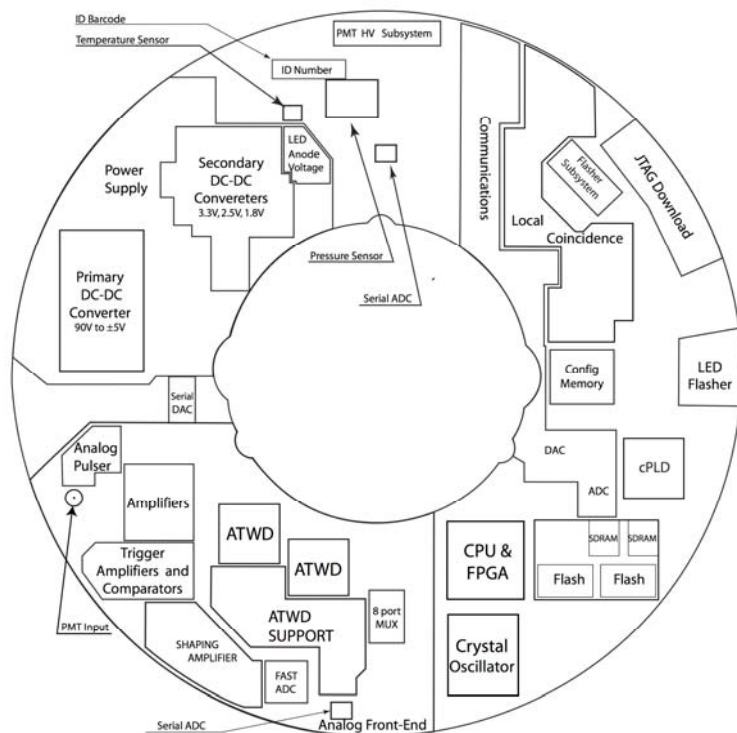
ID Barcode

Temperature Sensor

PMT HV Subsystem

ID Number

Communications

Flasher Subsystem

JTAG Download

LED Anode Voltage

Power Supply

Secondary DC-DC Convereters 3.3V, 2.5V, 1.8V

Local Coincidence

Pressure Sensor

Serial ADC

Primary DC-DC Converter 90V to ±5V

Config Memory

LED Flasher

Serial DAC

Analog Pulser

DAC

cPLD

ADC

Amplifiers

ATWD

ATWD

CPU & FPGA

SDRAM

SDRAM

Flash

Flash

Trigger Amplifiers and Comparators

ATWD SUPPORT

8 port MUX

PMT Input

SHAPING AMPLIFIER

FAST ADC

Crystal Oscillator

Serial ADC

Analog Front-End